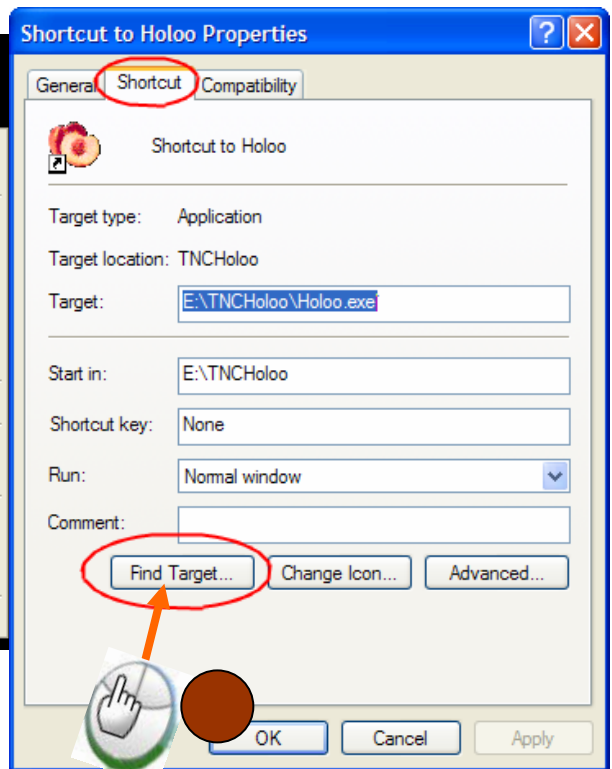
Shortcut to Holoo Properties

General Shortcut Compatibility

Shortcut to Holoo

Target type: Application

Target location: TNCHoloo

Target: E:\TNCHoloo\Holoo.exe

Start in: E:\TNCHoloo

Shortcut key: None

Run: Normal window

Comment:

Find Target... Change Icon... Advanced...

OK Cancel Apply